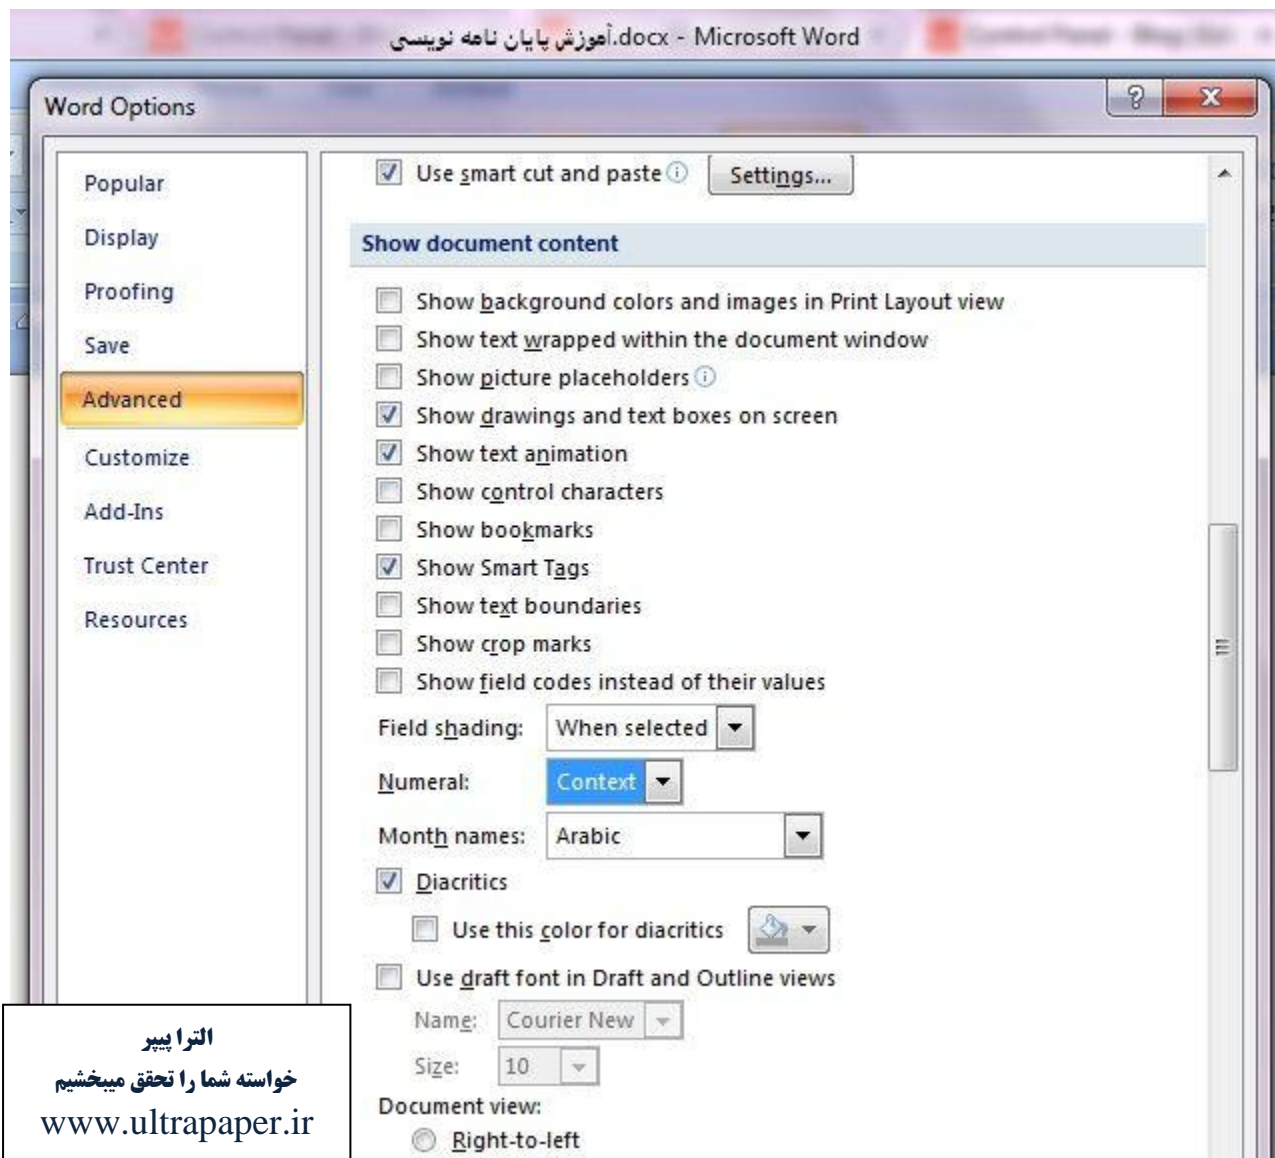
آموزش پایان نامه نویسی.docx - Microsoft Word

Word Options

?
X

Popular
Display
Proofing
Save
Advanced
Customize
Add-Ins
Trust Center
Resources

Use smart cut and paste
Settings...

Show document content

Show background colors and images in Print Layout view
Show text wrapped within the document window
Show picture placeholders
Show drawings and text boxes on screen
Show text animation
Show control characters
Show bookmarks
Show Smart Tags
Show text boundaries
Show crop marks
Show field codes instead of their values

Field shading: When selected
Numeral: Context
Month names: Arabic

Diacritics
Use this color for diacritics
Use draft font in Draft and Outline views
Name: Courier New
Size: 10
Document view:
Right-to-left

الترا پیپر
خواسته شما را تحقق میبخشیم
www.ultrapaper.ir